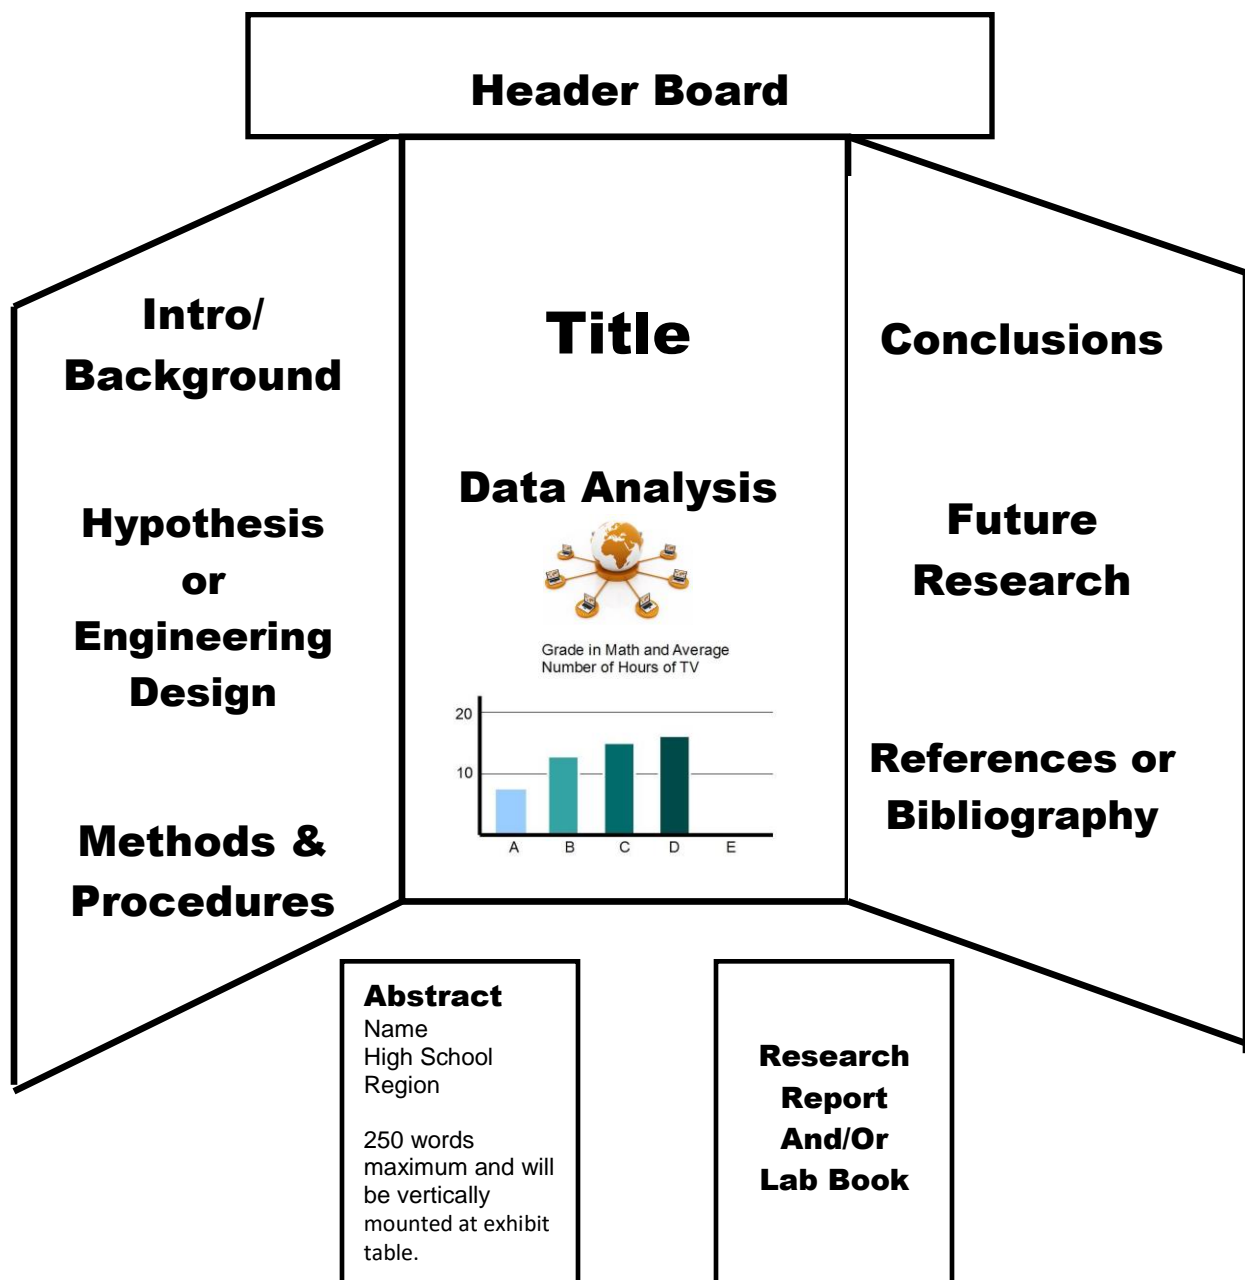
Header Board

Intro/ Background

Hypothesis or Engineering Design

Methods & Procedures

Title

Data Analysis

Grade in Math and Average Number of Hours of TV

20
10
A B C D E

Conclusions

Future Research

References or Bibliography

Abstract
Name
High School
Region

250 words maximum and will be vertically mounted at exhibit table.

Research Report And/Or Lab Book